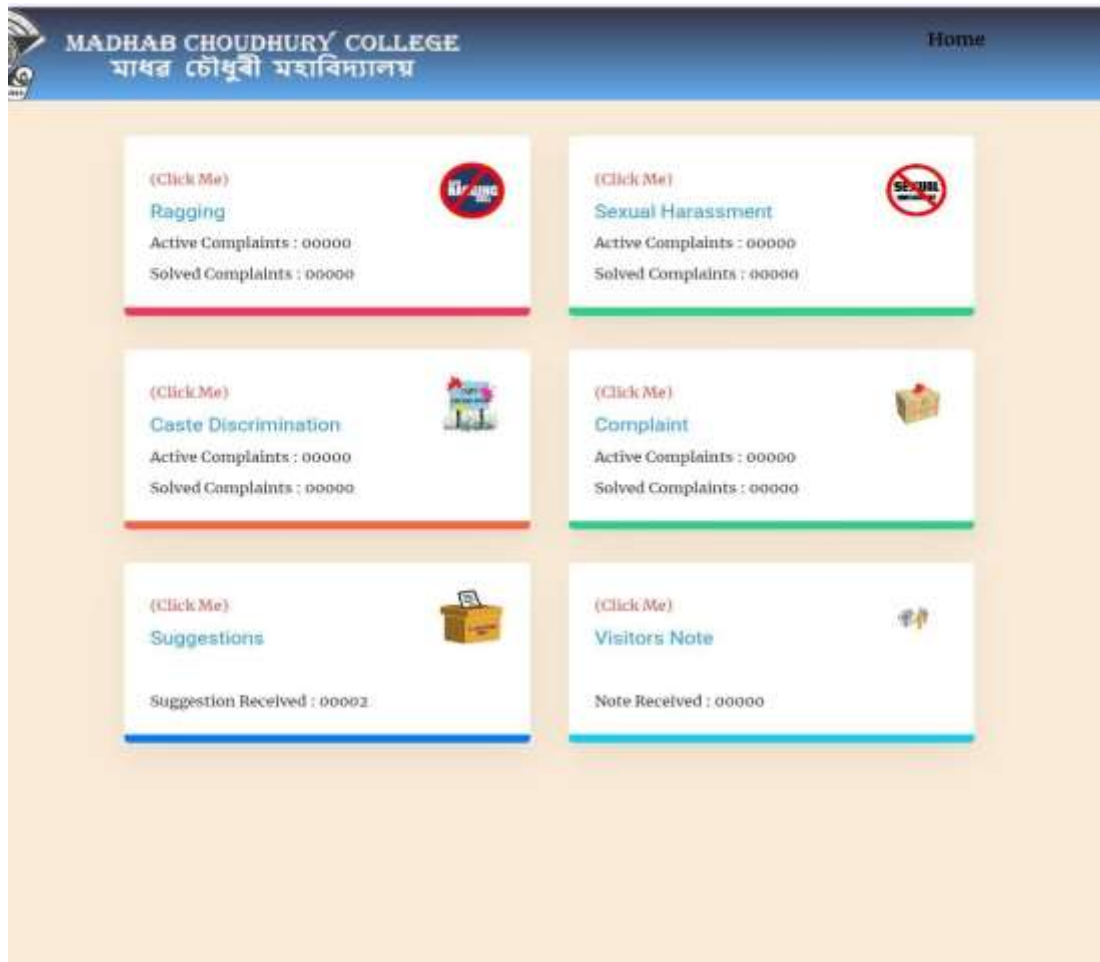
MADHAB CHOUDHURY COLLEGE
মাধৱ চৌধুৰী মহাবিদ্যালয়

Home

(Click Me)
Ragging
Active Complaints : 00000
Solved Complaints : 00000

(Click Me)
Sexual Harassment
Active Complaints : 00000
Solved Complaints : 00000

(Click Me)
Caste Discrimination
Active Complaints : 00000
Solved Complaints : 00000

(Click Me)
Complaint
Active Complaints : 00000
Solved Complaints : 00000

(Click Me)
Suggestions
Suggestion Received : 00002

(Click Me)
Visitors Note
Note Received : 00000